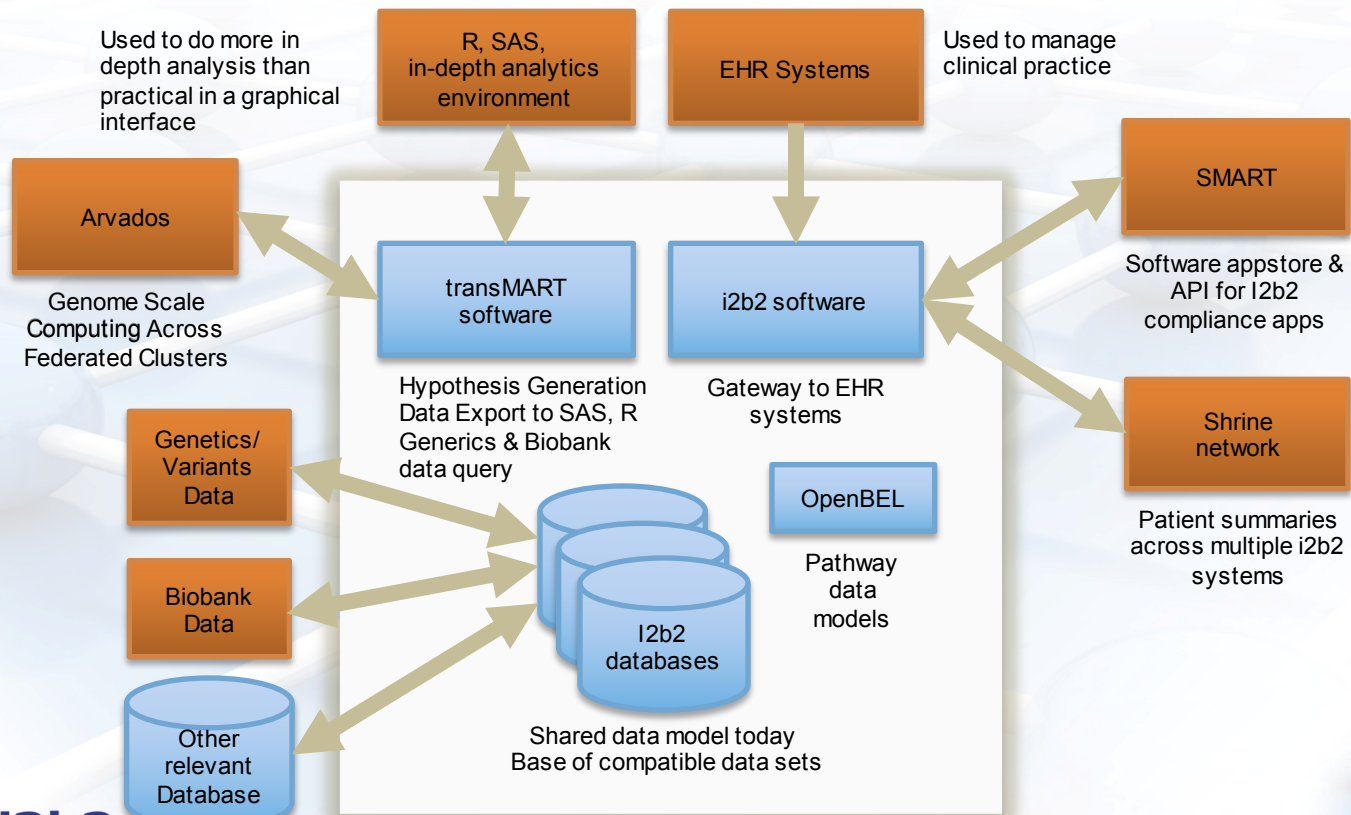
Used to do more in depth analysis than practical in a graphical interface

R, SAS, in-depth analytics environment

EHR Systems

Used to manage clinical practice

Arvados

Genome Scale Computing Across Federated Clusters

transMART software

i2b2 software

SMART

Software appstore & API for I2b2 compliance apps

Hypothesis Generation Data Export to SAS, R Generics & Biobank data query

Gateway to EHR systems

Shrine network

Patient summaries across multiple i2b2 systems

Genetics/ Variants Data

OpenBEL

Pathway data models

Biobank Data

I2b2 databases

Other relevant Database

Shared data model today Base of compatible data sets